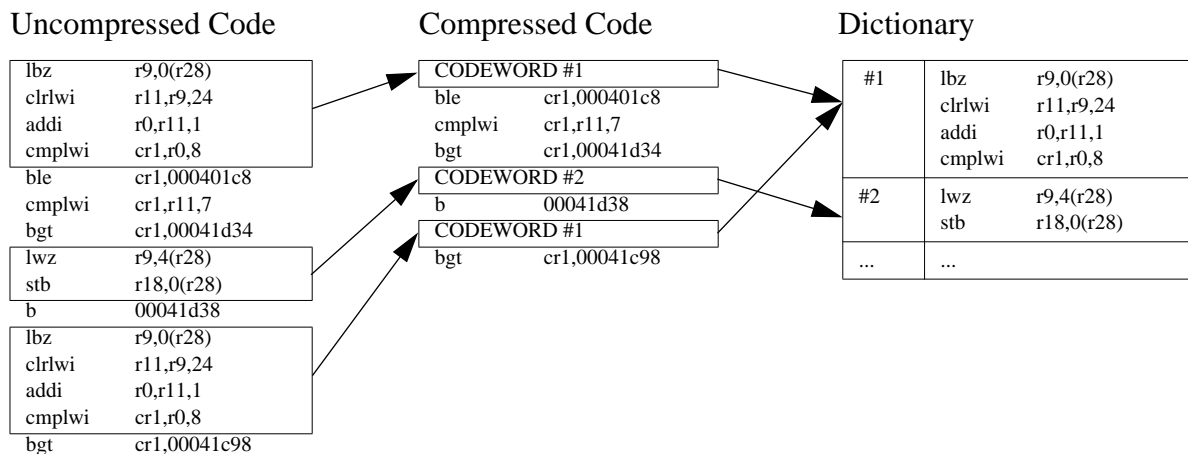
Uncompressed Code

lbz r9,0(r28)
clrlwi r11,r9,24
addi r0,r11,1
cmplwi cr1,r0,8
ble cr1,000401c8
cmplwi cr1,r11,7
bgt cr1,00041d34
lwz r9,4(r28)
stb r18,0(r28)
b 00041d38
lbz r9,0(r28)
clrlwi r11,r9,24
addi r0,r11,1
cmplwi cr1,r0,8
bgt cr1,00041c98

Compressed Code

CODEWORD #1
ble cr1,000401c8
cmplwi cr1,r11,7
bgt cr1,00041d34
CODEWORD #2
b 00041d38
CODEWORD #1
bgt cr1,00041c98

Dictionary

| #1 | lbz r9,0(r28)<br>clrlwi r11,r9,24<br>addi r0,r11,1<br>cmplwi cr1,r0,8 |
|---|---|
| #2 | lwz r9,4(r28)<br>stb r18,0(r28) |
| ... | ... |